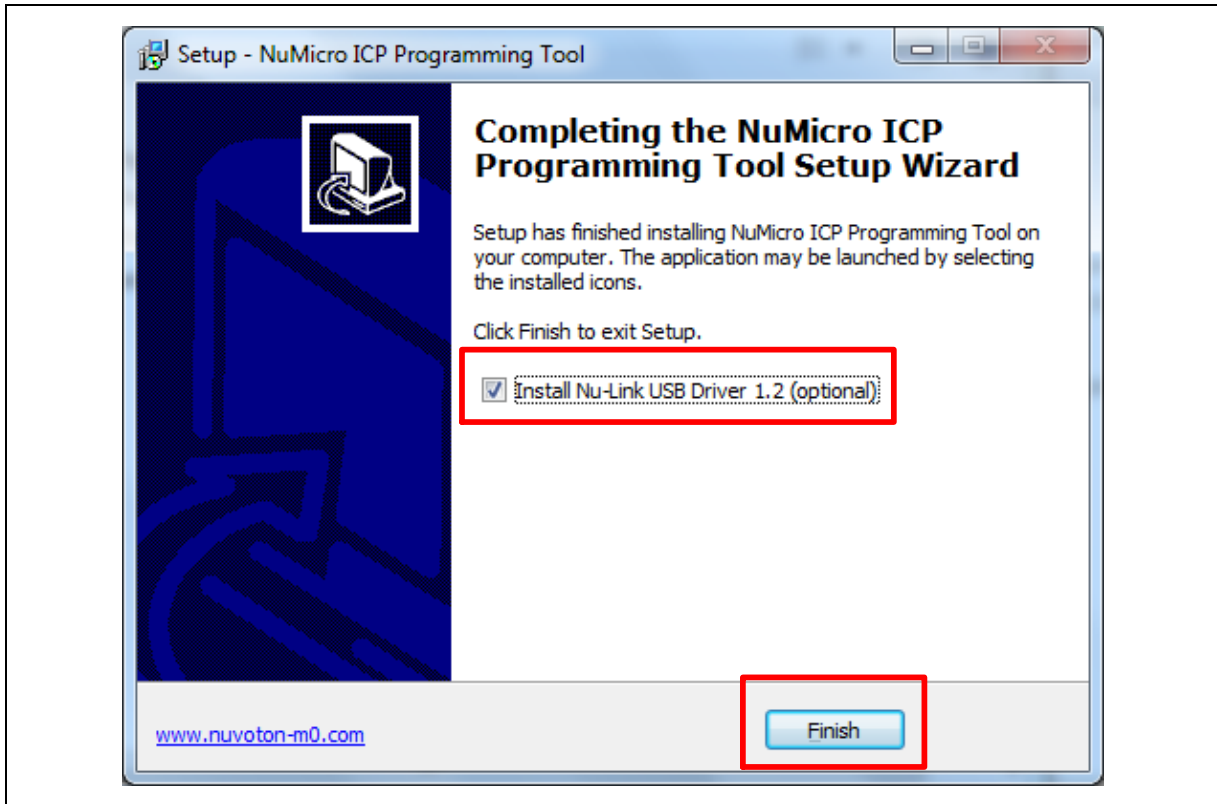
Setup - NuMicro ICP Programming Tool

Completing the NuMicro ICP Programming Tool Setup Wizard

Setup has finished installing NuMicro ICP Programming Tool on your computer. The application may be launched by selecting the installed icons.

Click Finish to exit Setup.

Install Nu-Link USB Driver 1.2 (optional)

www.nuvoton-m0.com

Finish